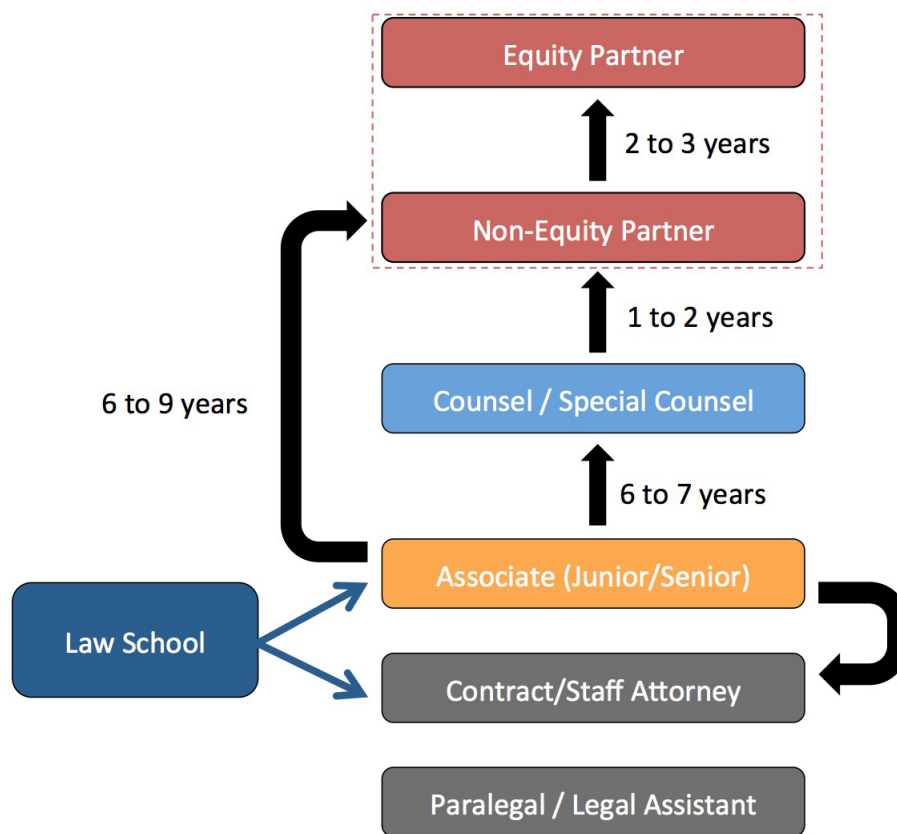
Equity Partner

2 to 3 years

Non-Equity Partner

1 to 2 years

6 to 9 years

Counsel / Special Counsel

6 to 7 years

Associate (Junior/Senior)

Law School

Contract/Staff Attorney

Paralegal / Legal Assistant